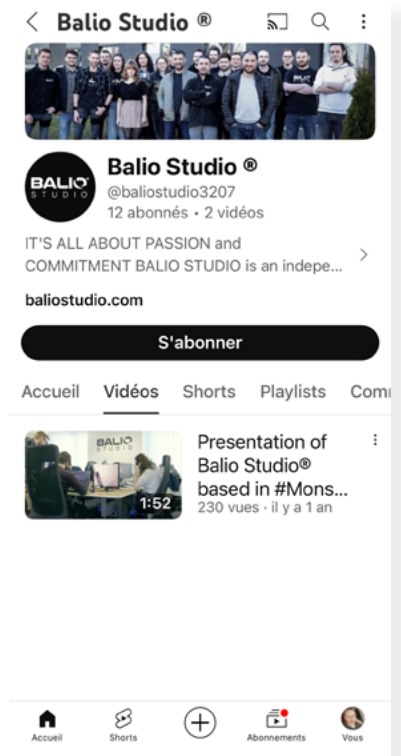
Balio Studio ®

Balio Studio ®
@baliostudio3207
12 abonnés • 2 vidéos

BALIO STUDIO

IT'S ALL ABOUT PASSION and COMMITMENT BALIO STUDIO is an indepe...

baliostudio.com

S'abonner

Accueil Vidéos Shorts Playlists Com

BALIO STUDIO

1:52

Presentation of Balio Studio® based in #Mons...
230 vues • il y a 1 an

Accueil Shorts Abonnements Vous